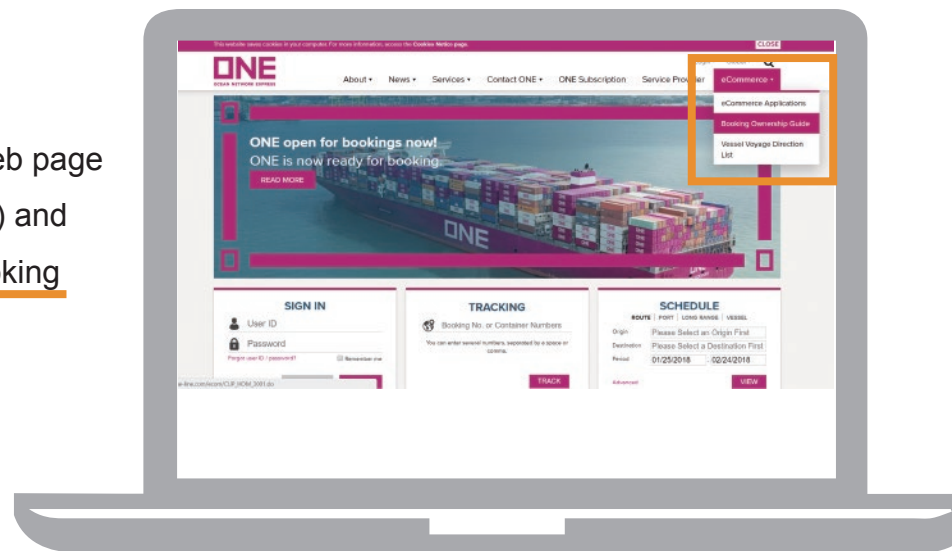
eb page
) and
king

This website saves cookies in your computer. For more information, access the Cookies Notice page.

CLOSE

ONE
OCEAN NETWORK EXPRESS

About ▾ News ▾ Services ▾ Contact ONE ▾ ONE Subscription Service Provider eCommerce ▾

eCommerce Applications
Booking Ownership Guide
Vessel Voyage Direction List

ONE open for bookings now!
ONE is now ready for booking.
READ MORE

SIGN IN
User ID
Password
Forgot user ID / password?
Remember me

TRACKING
Booking No. or Container Numbers
You can enter several numbers, separated by a space or comma.
TRACK

SCHEDULE
ROUTE | PORT | LONG RANGE | VESSEL
Origin Please Select an Origin First
Destination Please Select a Destination First
Period 01/25/2018 ~ 02/24/2018
Advanced
VIEW

e-line.com/ecom/CUP_HOM_3001.do